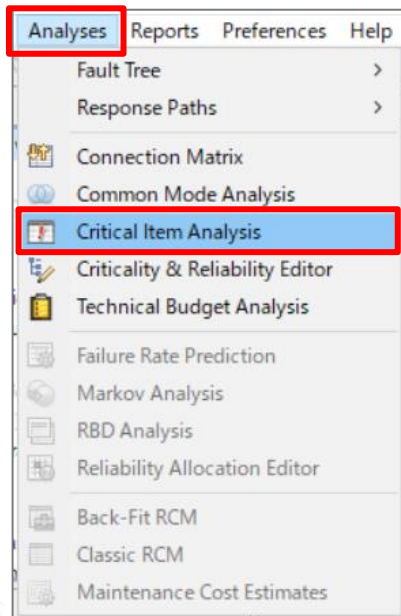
Analyses Reports Preferences Help

Fault Tree >
Response Paths >
Connection Matrix
Common Mode Analysis
Critical Item Analysis
Criticality & Reliability Editor
Technical Budget Analysis
Failure Rate Prediction
Markov Analysis
RBD Analysis
Reliability Allocation Editor
Back-Fit RCM
Classic RCM
Maintenance Cost Estimates